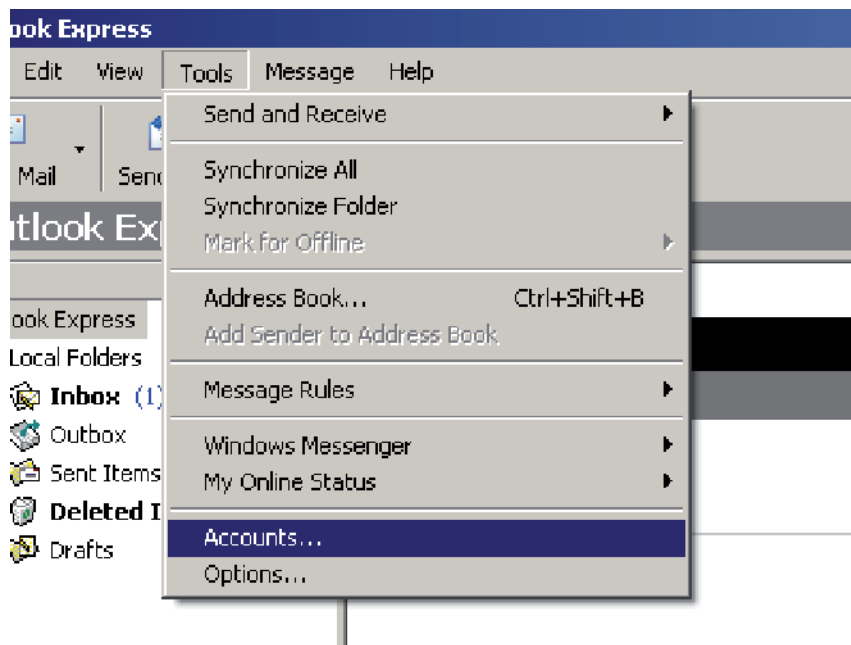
ook Express

Edit View Tools Message Help

Mail Send

tlook Ex

ook Express
Local Folders
Inbox (1)
Outbox
Sent Items
Deleted I
Drafts

Send and Receive

Synchronize All
Synchronize Folder
Mark for Offline

Address Book... Ctrl+Shift+B
Add Sender to Address Book

Message Rules

Windows Messenger
My Online Status

Accounts...
Options...